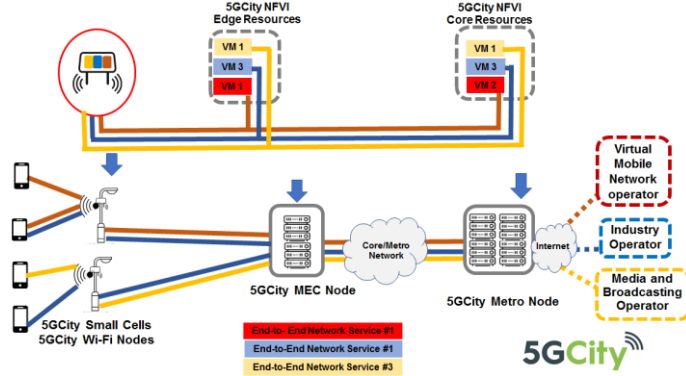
5GCity NFVI Edge Resources

VM 1
VM 3
VM 1

5GCity NFVI Core Resources

VM 1
VM 3
VM 2

Virtual Mobile Network operator

Industry Operator

Media and Broadcasting Operator

Core/Metro Network

Internet

5GCity MEC Node

5GCity Metro Node

5GCity Small Cells
5GCity Wi-Fi Nodes

End-to- End Network Service #1
End-to-End Network Service #1
End-to-End Network Service #3

5GCity